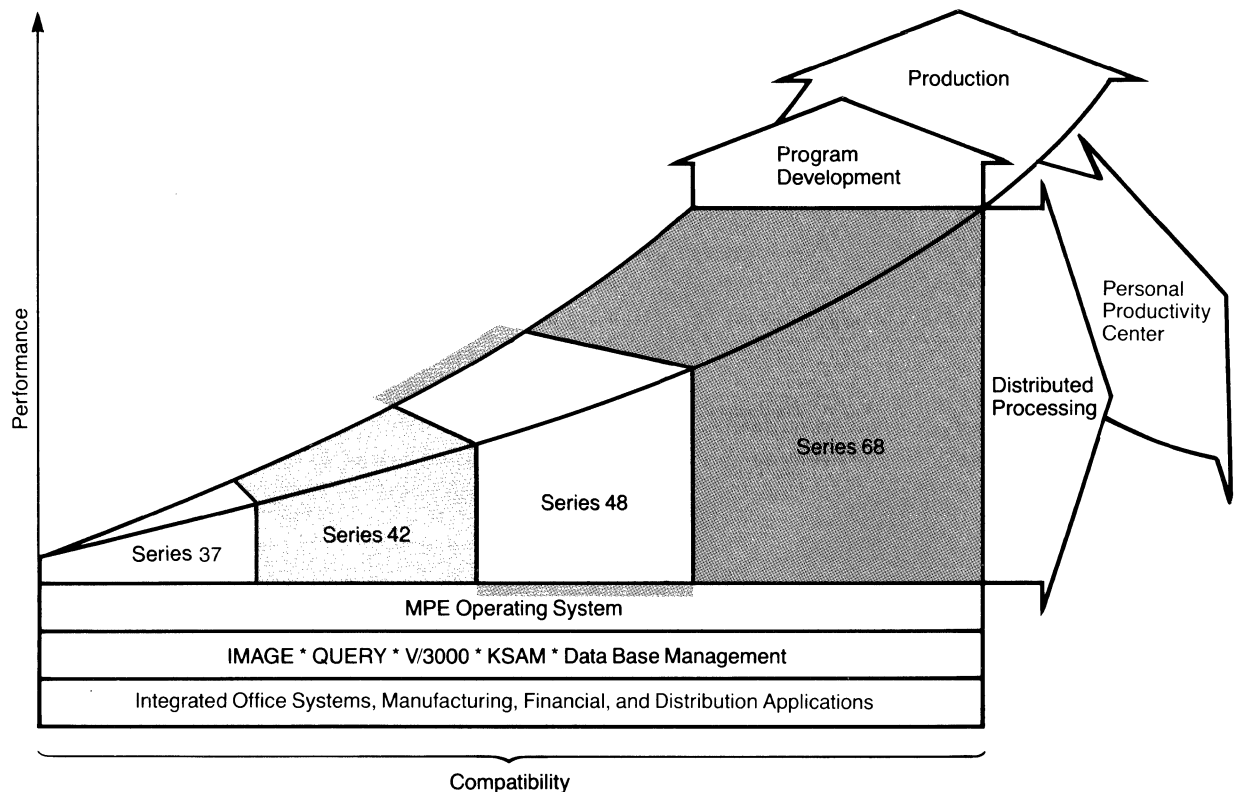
Production

Program Development

Personal Productivity Center

Performance

Distributed Processing

Series 68

Series 48

Series 42

Series 37

MPE Operating System

IMAGE * QUERY * V/3000 * KSAM * Data Base Management

Integrated Office Systems, Manufacturing, Financial, and Distribution Applications

Compatibility